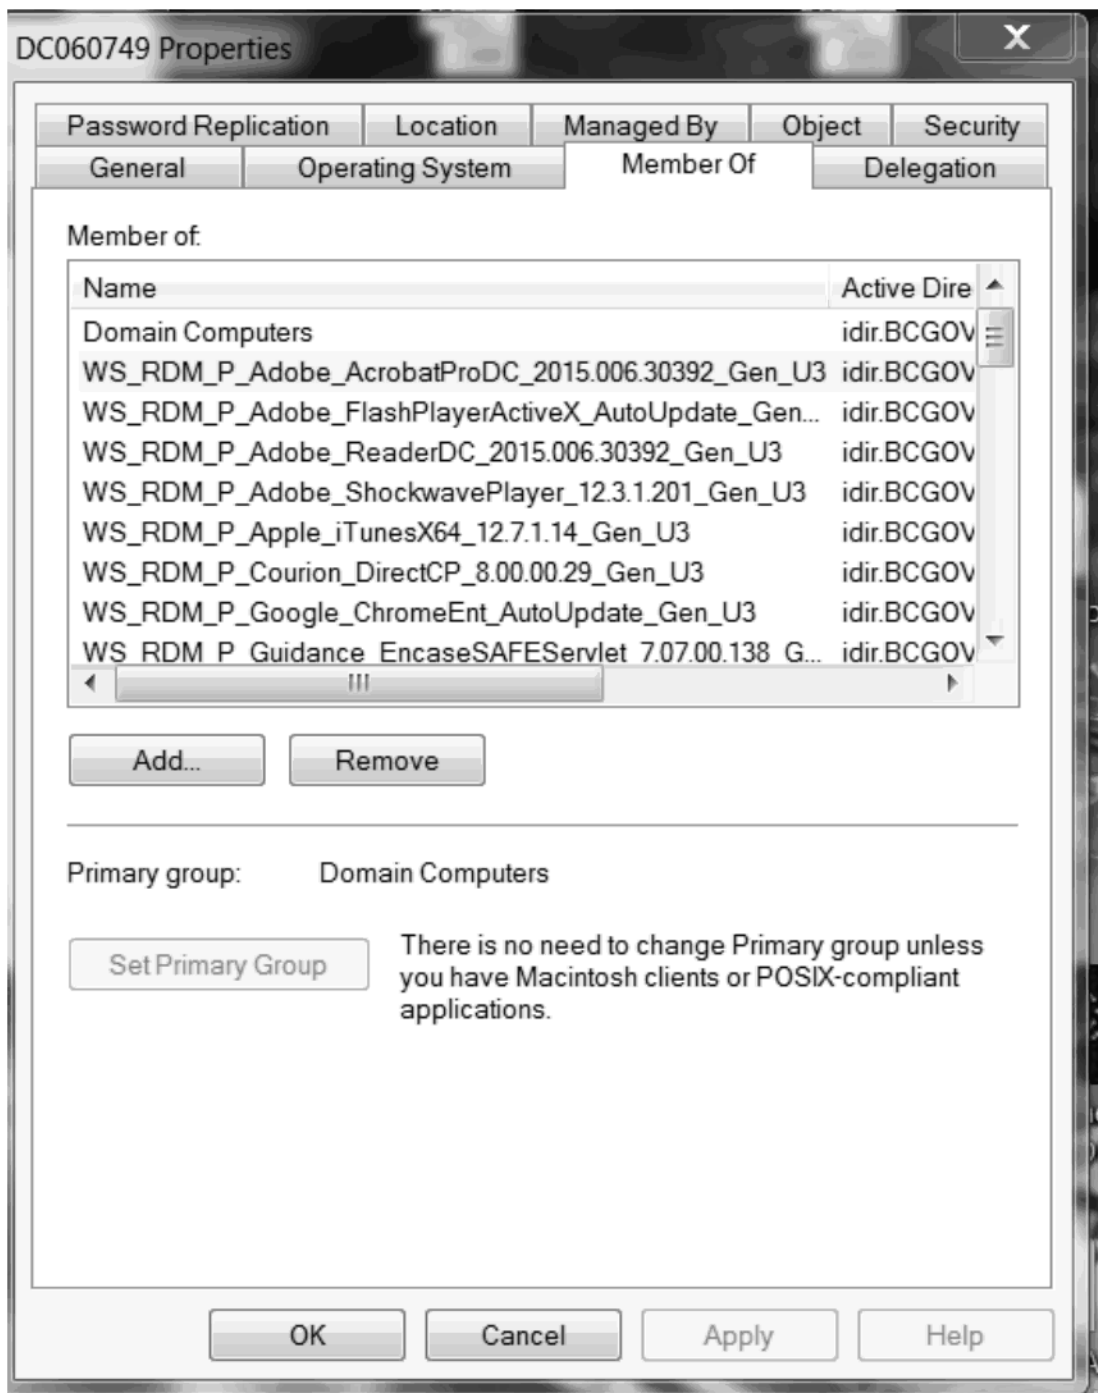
DC060749 Properties

X

Password Replication | Location | Managed By | Object | Security
General | Operating System | Member Of | Delegation

Member of:

| Name | Active Dire |
|---|---|
| Domain Computers | idir.BCGOV |
| WS_RDM_P_Adobe_AcrobatProDC_2015.006.30392_Gen_U3 | idir.BCGOV |
| WS_RDM_P_Adobe_FlashPlayerActiveX_AutoUpdate_Gen... | idir.BCGOV |
| WS_RDM_P_Adobe_ReaderDC_2015.006.30392_Gen_U3 | idir.BCGOV |
| WS_RDM_P_Adobe_ShockwavePlayer_12.3.1.201_Gen_U3 | idir.BCGOV |
| WS_RDM_P_Apple_iTunesX64_12.7.1.14_Gen_U3 | idir.BCGOV |
| WS_RDM_P_Courion_DirectCP_8.00.00.29_Gen_U3 | idir.BCGOV |
| WS_RDM_P_Google_ChromeEnt_AutoUpdate_Gen_U3 | idir.BCGOV |
| WS_RDM_P_Guidance_EncaseSAFEServlet_7.07.00.138_G... | idir.BCGOV |

Add...
Remove

Primary group: Domain Computers

Set Primary Group

There is no need to change Primary group unless you have Macintosh clients or POSIX-compliant applications.

OK
Cancel
Apply
Help